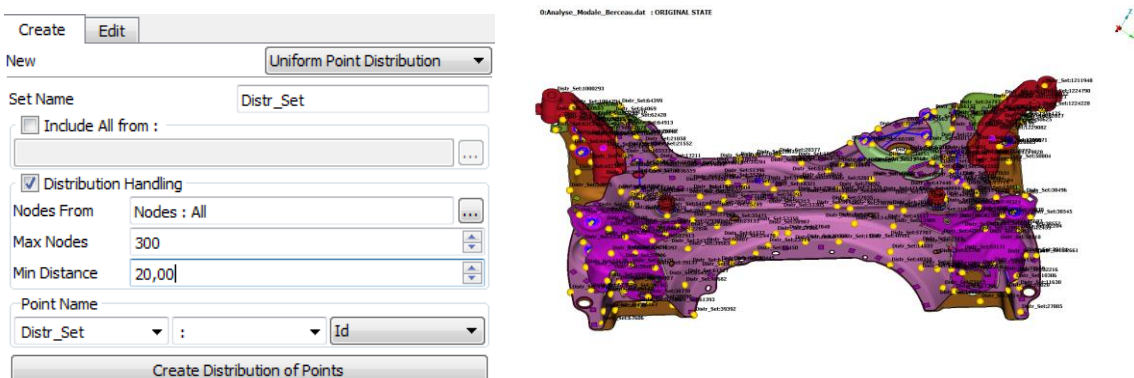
Create | Edit

New | Uniform Point Distribution

Set Name | Distr_Set

Include All from :

...

Distribution Handling

Nodes From | Nodes : All | ...

Max Nodes | 300

Min Distance | 20,00

Point Name

Distr_Set | : | Id

Create Distribution of Points

0:Analyse_Modale_Berceau.dat : ORIGINAL STATE

Distr_Set:1000293 Distr_Set:64399 Distr_Set:1211948 Distr_Set:1224790 Distr_Set:1224228 Distr_Set:64069 Distr_Set:62420 Distr_Set:64913 Distr_Set:21038 Distr_Set:21552 Distr_Set:28577 Distr_Set:38496 Distr_Set:38545 Distr_Set:39292 Distr_Set:27865 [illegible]